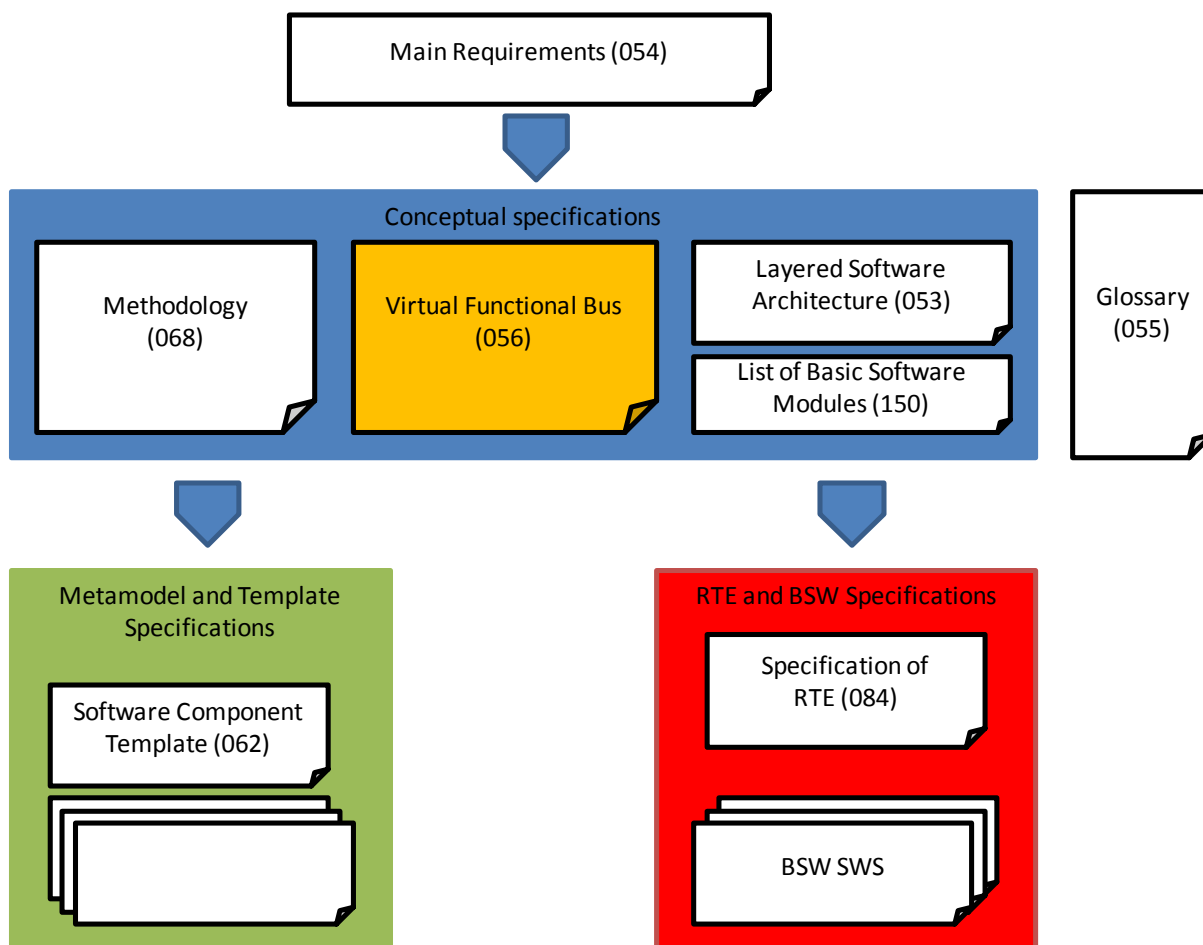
Main Requirements (054)

Conceptual specifications

Methodology (068)

Virtual Functional Bus (056)

Layered Software Architecture (053)

List of Basic Software Modules (150)

Glossary (055)

Metamodel and Template Specifications

Software Component Template (062)

RTE and BSW Specifications

Specification of RTE (084)

BSW SWS